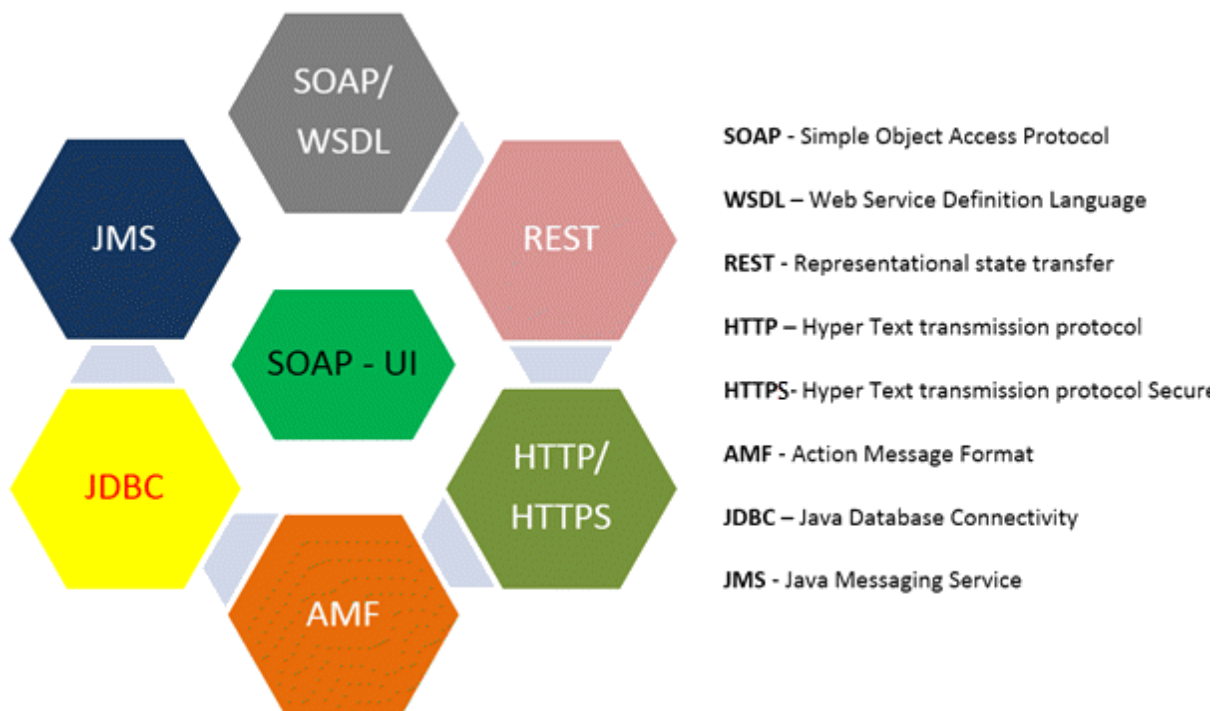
SOAP/ WSDL

JMS

REST

SOAP - UI

JDBC

HTTP/ HTTPS

AMF

**SOAP** - Simple Object Access Protocol

**WSDL** – Web Service Definition Language

**REST** - Representational state transfer

**HTTP** – Hyper Text transmission protocol

**HTTPS**- Hyper Text transmission protocol Secure

**AMF** - Action Message Format

**JDBC** – Java Database Connectivity

**JMS** - Java Messaging Service